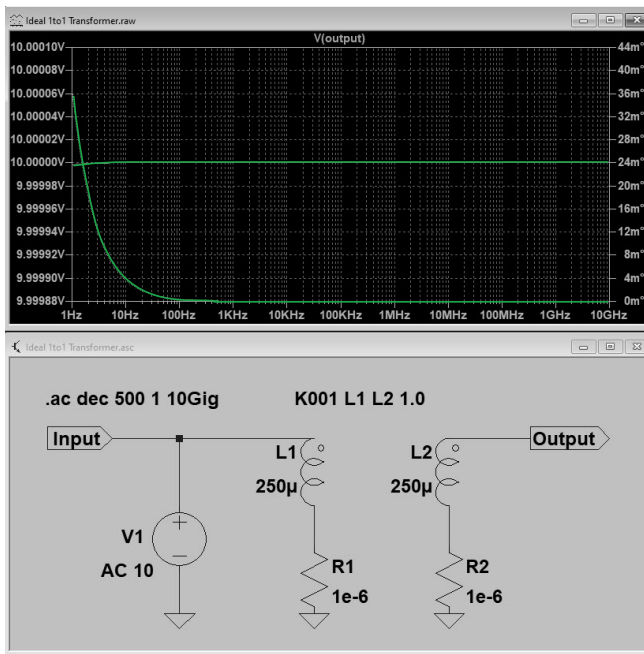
Ideal 1to1 Transformer.raw

V(output)

10.00010V
10.00008V
10.00006V
10.00004V
10.00002V
10.00000V
9.99998V
9.99996V
9.99994V
9.99992V
9.99990V
9.99988V

44m°
40m°
36m°
32m°
28m°
24m°
20m°
16m°
12m°
8m°
4m°
0m°

1Hz 10Hz 100Hz 1KHz 10KHz 100KHz 1MHz 10MHz 100MHz 1GHz 10GHz

Ideal 1to1 Transformer.asc

.ac dec 500 1 10Gig

K001 L1 L2 1.0

Input

Output

L1
250µ

L2
250µ

V1
AC 10

R1
1e-6

R2
1e-6